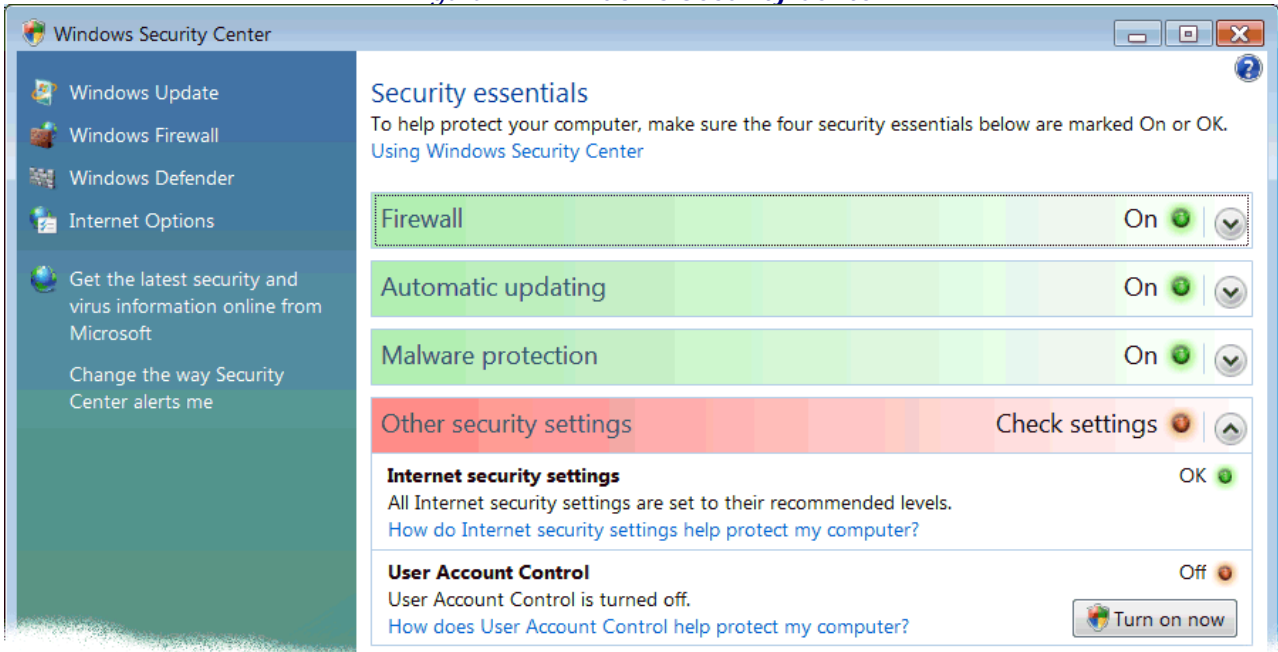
Windows Security Center

Windows Update
Windows Firewall
Windows Defender
Internet Options

Get the latest security and virus information online from Microsoft

Change the way Security Center alerts me

Security essentials

To help protect your computer, make sure the four security essentials below are marked On or OK.

Using Windows Security Center

Firewall On

Automatic updating On

Malware protection On

Other security settings Check settings

Internet security settings OK
All Internet security settings are set to their recommended levels.
How do Internet security settings help protect my computer?

User Account Control Off
User Account Control is turned off.
How does User Account Control help protect my computer?
Turn on now